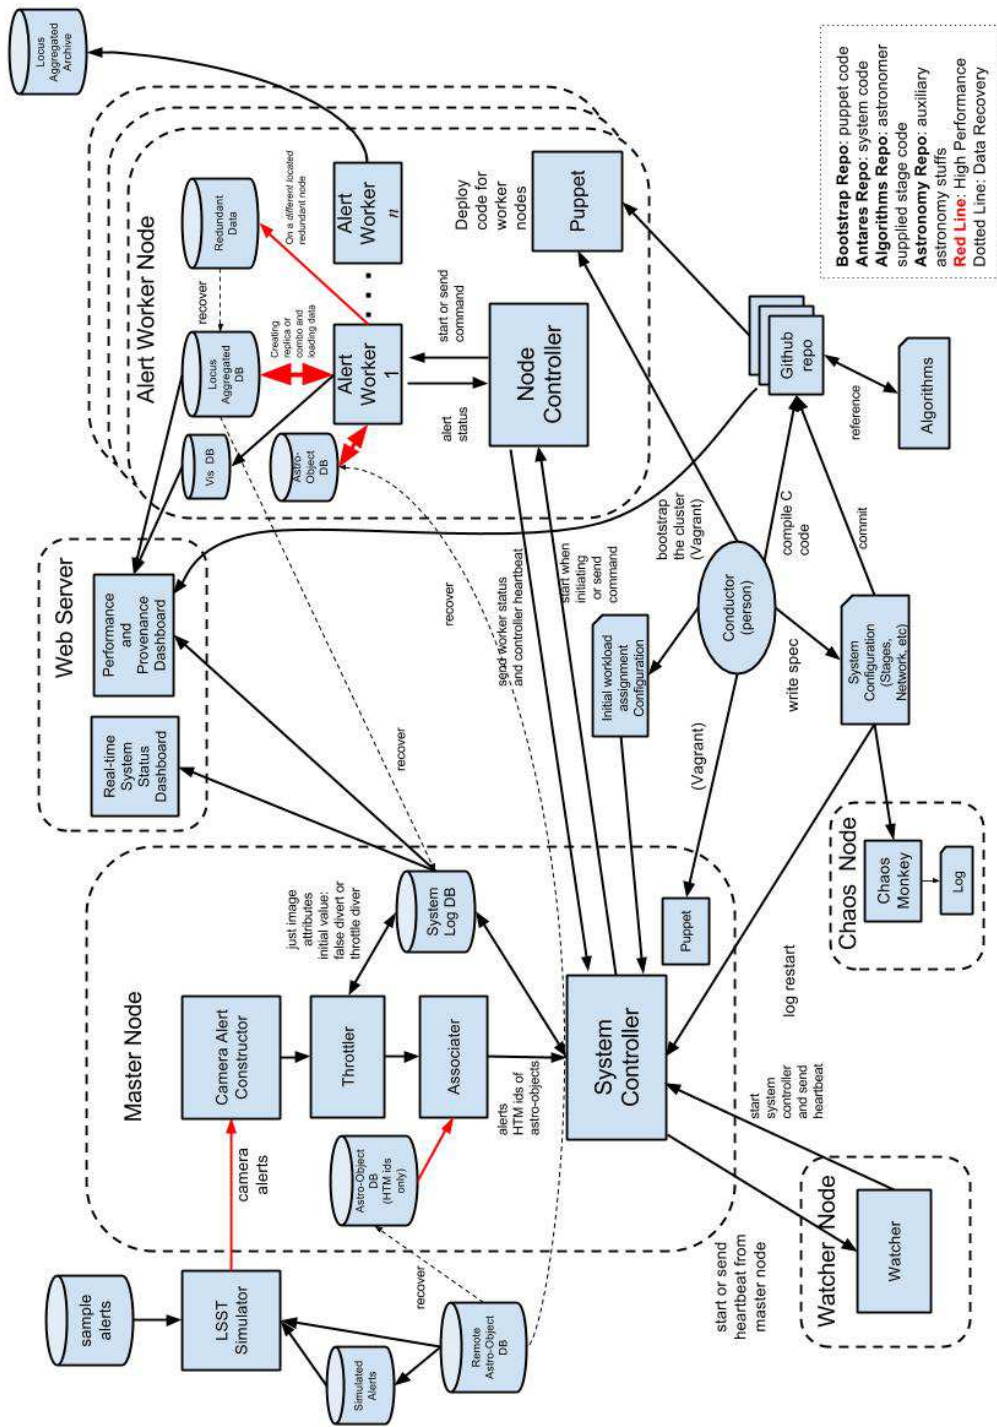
Bootstrap Repo: puppet code
Antares Repo: system code
Algorithms Repo: astronomer supplied stage code
Astronomy Repo: auxiliary astronomy stuffs
Red Line: High Performance
Dotted Line: Data Recovery

Locus Aggregated Archive

Alert Worker Node

Redundant Data

On a different located redundant node

Alert Worker n

Deploy code for worker nodes

Puppet

recover

Creating replica or combo and loading data

Locus Aggregated DB

Alert Worker 1

start or send command

Node Controller

Github repo

Algorithms

reference

Vis DB

Astro-Object DB

alert status

Web Server

Performance and Provenance Dashboard

Real-time System Status Dashboard

recover

send worker status and controller heartbeat

start when initiating or send command

bootstrap the cluster (Vagrant)

compile C code

commit

Conductor (person)

Initial workload assignment Configuration

write spec

System Configuration (Stages, Network, etc)

recover

(Vagrant)

Chaos Node

Chaos Monkey

Log

Master Node

just image attributes initial value: false divert or throttle diver

System Log DB

Puppet

Camera Alert Constructor

Throttler

Associater

System Controller

log restart

alerts HTM ids of astro-objects

camera alerts

Astro-Object DB (HTM ids only)

start system controller and send heartbeat

sample alerts

LSST Simulator

recover

Remote Astro-Object DB

Simulated Alerts

start or send heartbeat from master node

Watcher Node

Watcher